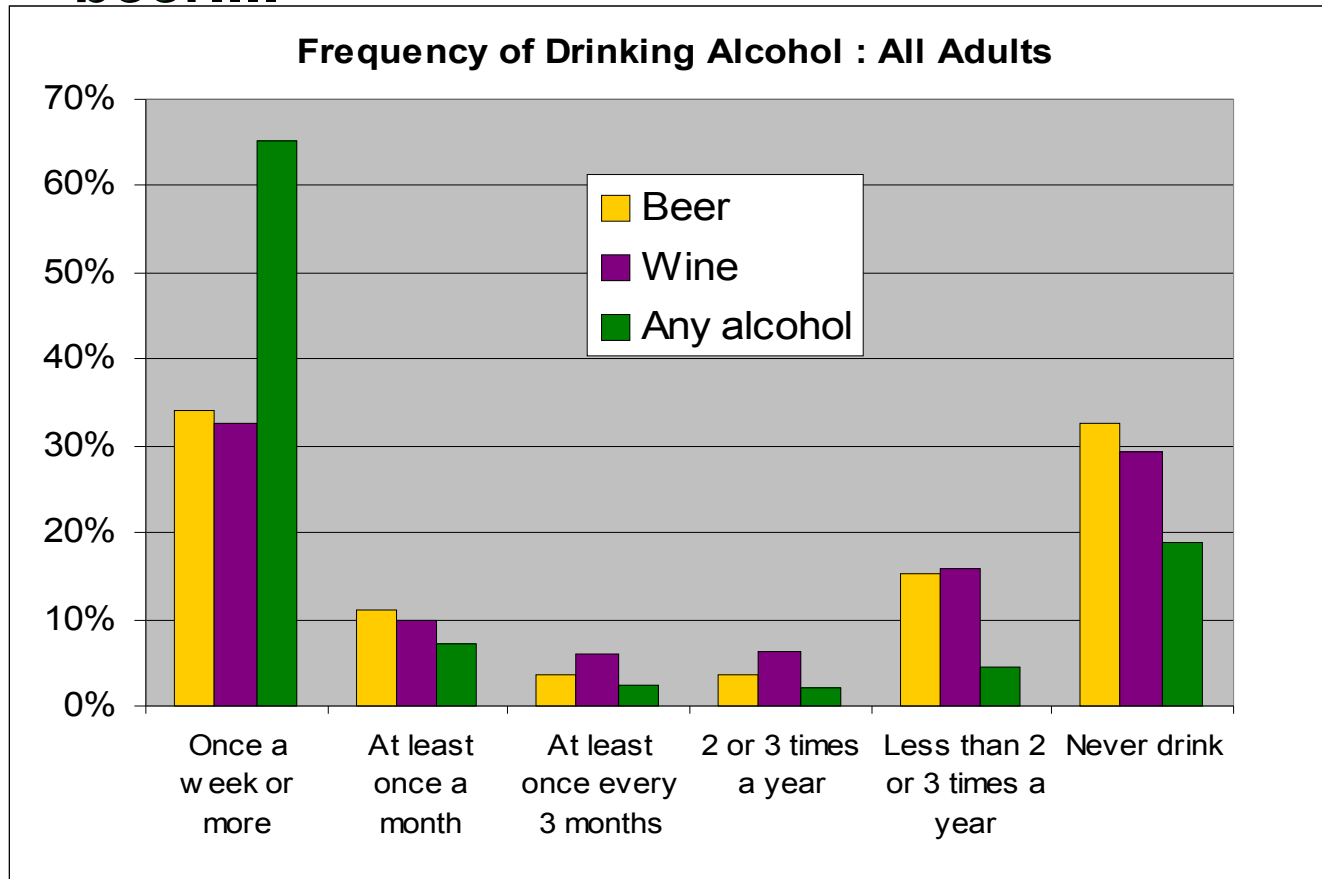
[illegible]

Frequency of Drinking Alcohol : All Adults

70%
60%
50%
40%
30%
20%
10%
0%

Beer
Wine
Any alcohol

Once a w eek or more
At least once a month
At least once every 3 months
2 or 3 times a year
Less than 2 or 3 times a year
Never drink